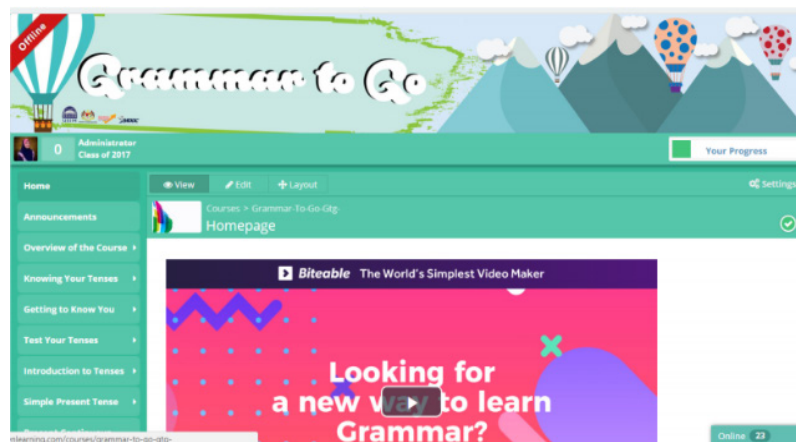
Offline

Grammar to Go

0 Administrator Class of 2017

Your Progress

Home

Announcements

Overview of the Course

Knowing Your Tenses

Getting to Know You

Test Your Tenses

Introduction to Tenses

Simple Present Tense

View Edit Layout Settings

Courses > Grammar-To-Go-Gtg-

Homepage

Biteable The World's Simplest Video Maker

Looking for a new w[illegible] to learn Grammar?

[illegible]elearning.com/courses/grammar-to-go-gtg-

Online 23